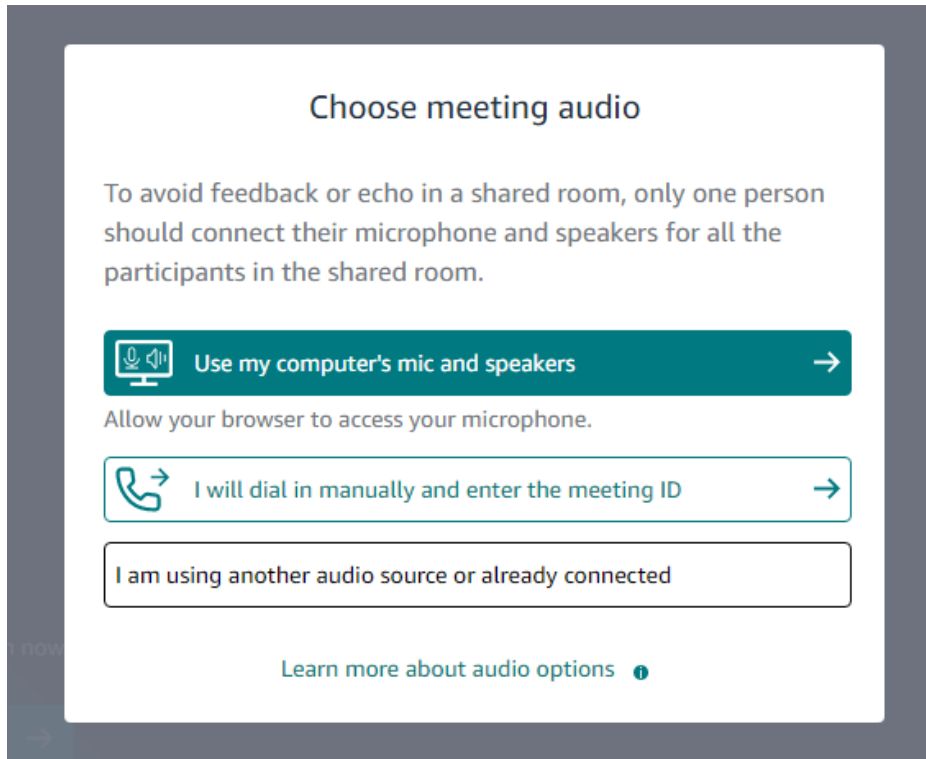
Choose meeting audio

To avoid feedback or echo in a shared room, only one person should connect their microphone and speakers for all the participants in the shared room.

Use my computer's mic and speakers

Allow your browser to access your microphone.

I will dial in manually and enter the meeting ID

I am using another audio source or already connected

Learn more about audio options